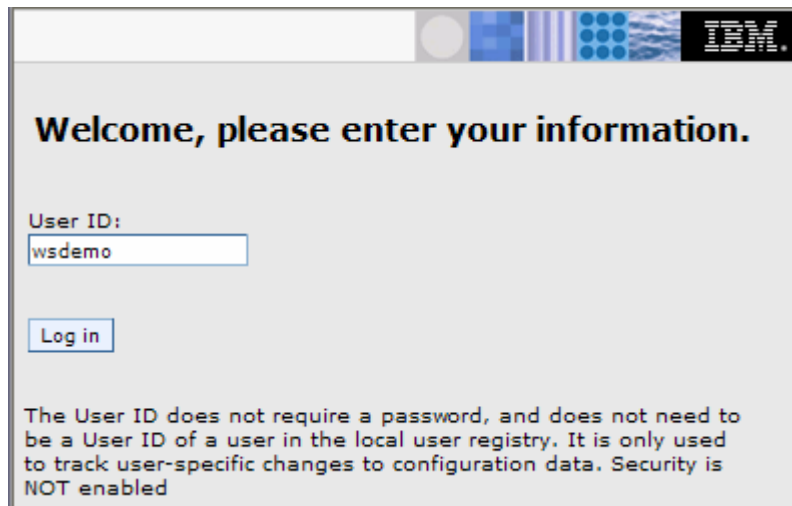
IBM.

Welcome, please enter your information.

User ID:
wsdemo

Log in

The User ID does not require a password, and does not need to be a User ID of a user in the local user registry. It is only used to track user-specific changes to configuration data. Security is NOT enabled